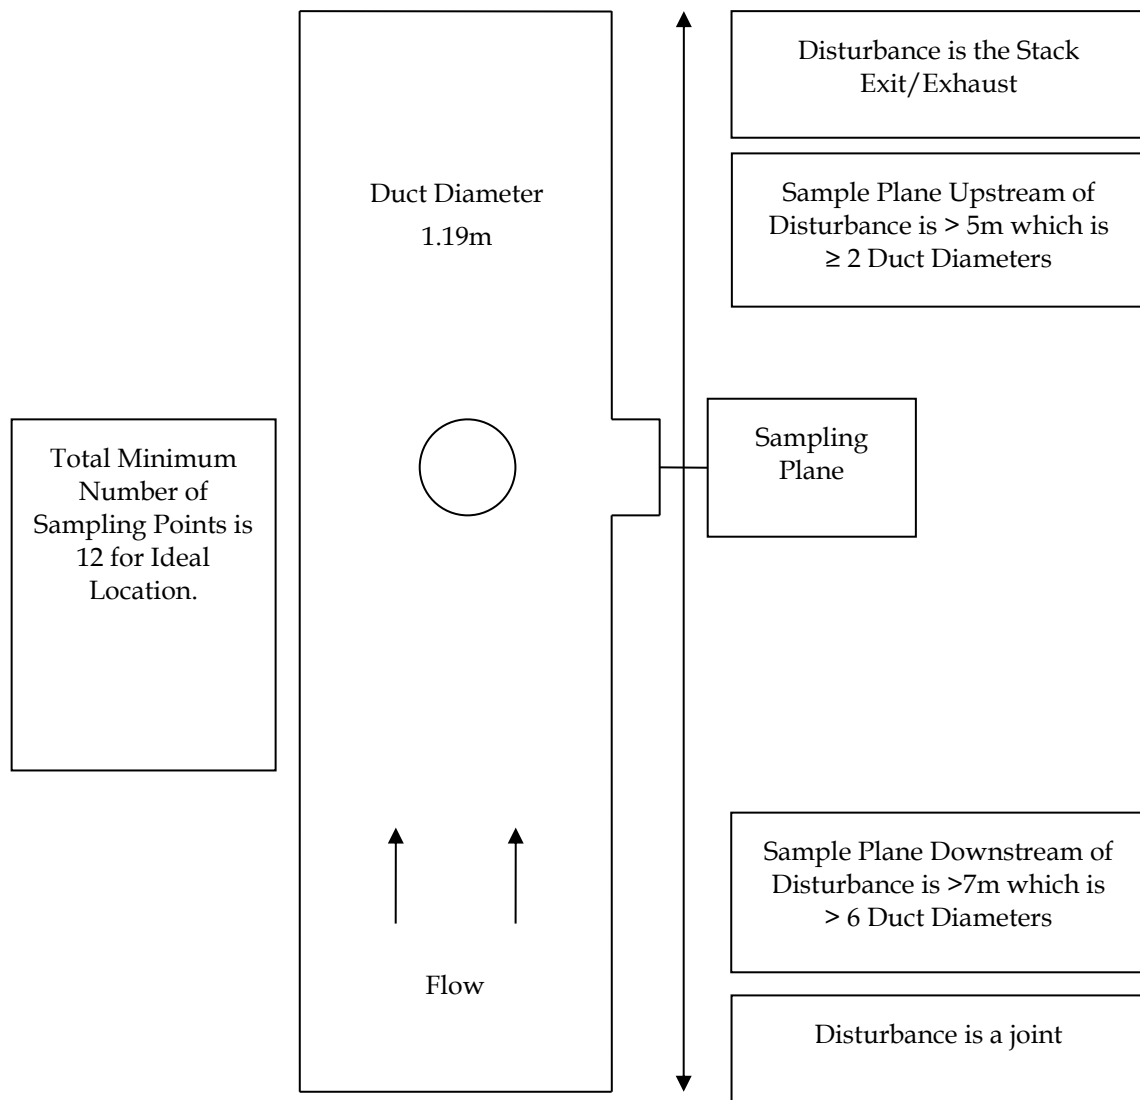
Disturbance is the Stack Exit/Exhaust

Sample Plane Upstream of Disturbance is > 5m which is ≥ 2 Duct Diameters

Duct Diameter
1.19m

Total Minimum Number of Sampling Points is 12 for Ideal Location.

Sampling Plane

Sample Plane Downstream of Disturbance is >7m which is > 6 Duct Diameters

Flow

Disturbance is a joint